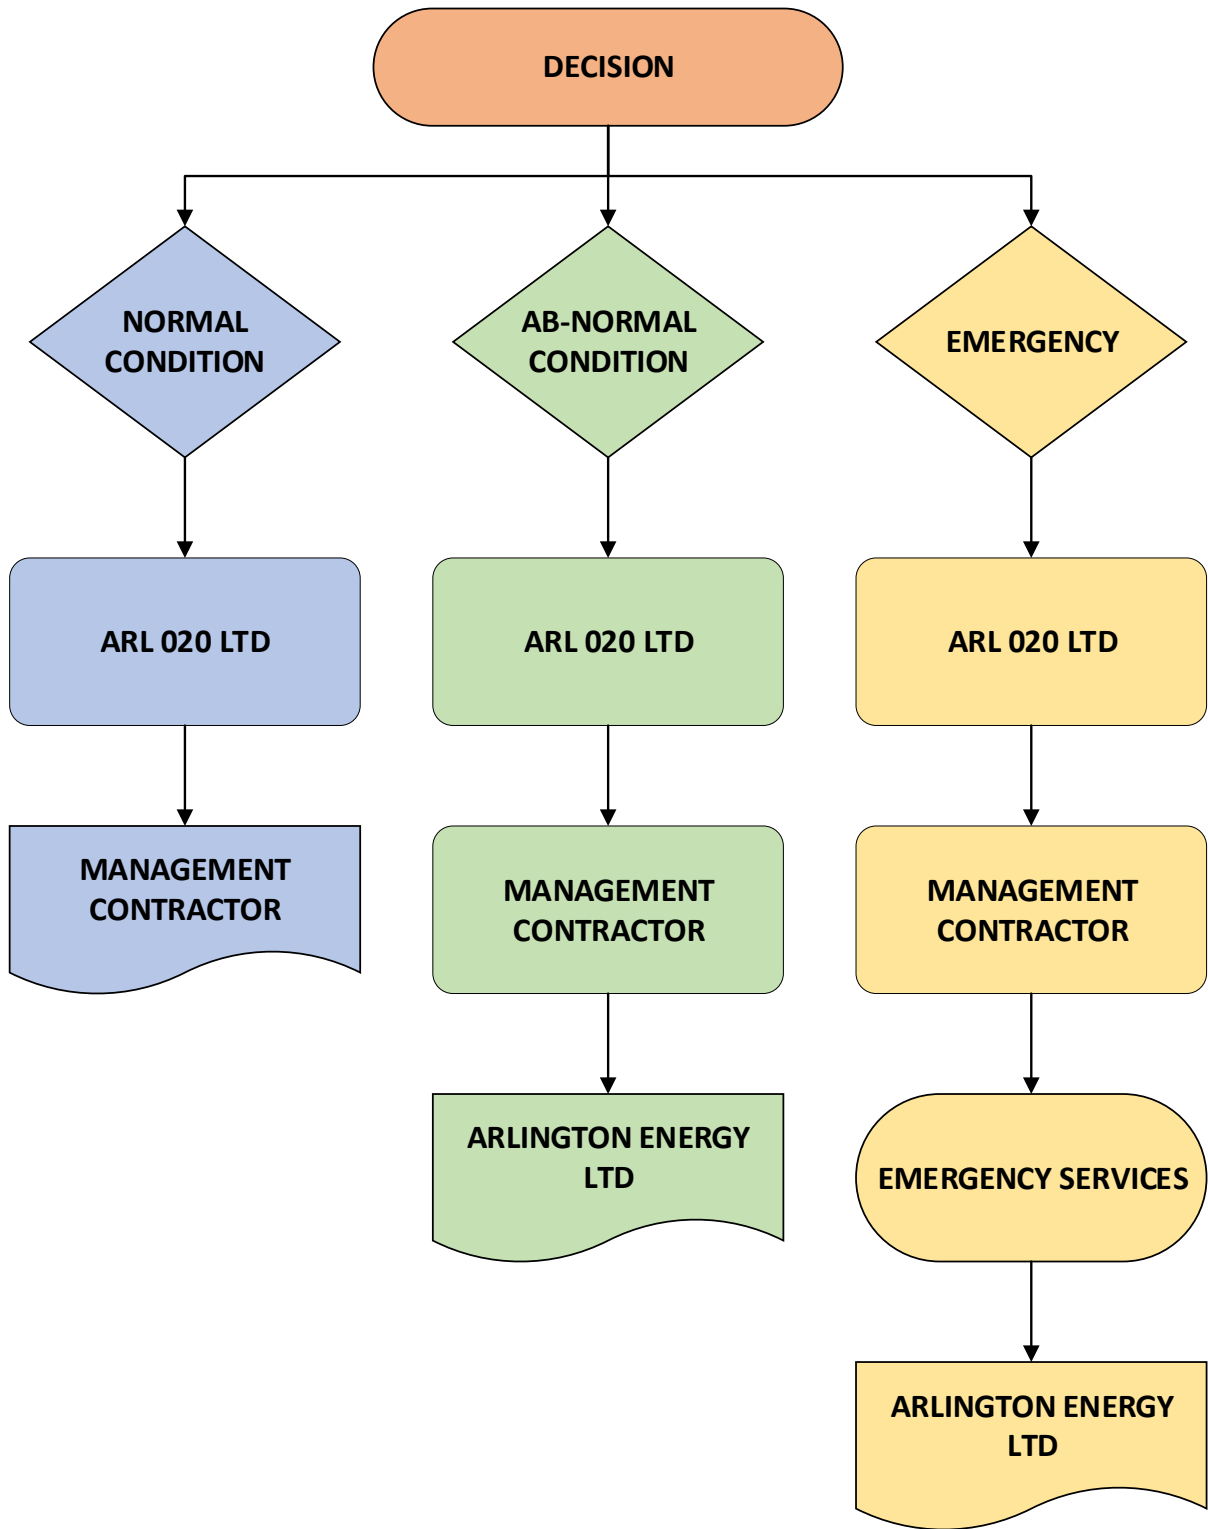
DECISION

NORMAL CONDITION

ARL 020 LTD

MANAGEMENT CONTRACTOR

AB-NORMAL CONDITION

ARL 020 LTD

MANAGEMENT CONTRACTOR

ARLINGTON ENERGY LTD

EMERGENCY

ARL 020 LTD

MANAGEMENT CONTRACTOR

EMERGENCY SERVICES

ARLINGTON ENERGY LTD